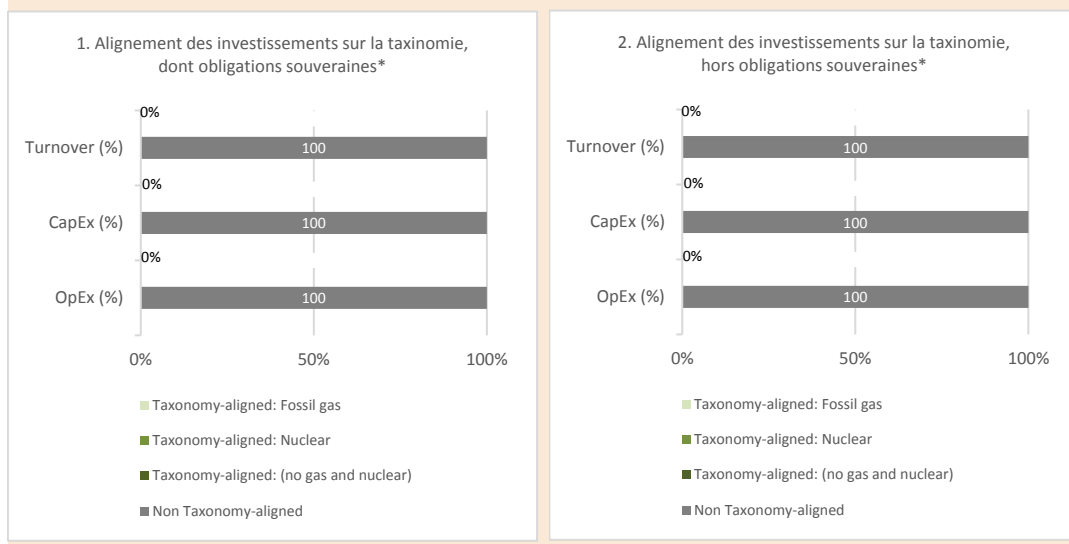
1. Alignement des investissements sur la taxinomie, dont obligations souveraines*

0%
Turnover (%) 100
0%
CapEx (%) 100
0%
OpEx (%) 100

0% 50% 100%

Taxonomy-aligned: Fossil gas
Taxonomy-aligned: Nuclear
Taxonomy-aligned: (no gas and nuclear)
Non Taxonomy-aligned

2. Alignement des investissements sur la taxinomie, hors obligations souveraines*

0%
Turnover (%) 100
0%
CapEx (%) 100
0%
OpEx (%) 100

0% 50% 100%

Taxonomy-aligned: Fossil gas
Taxonomy-aligned: Nuclear
Taxonomy-aligned: (no gas and nuclear)
Non Taxonomy-aligned